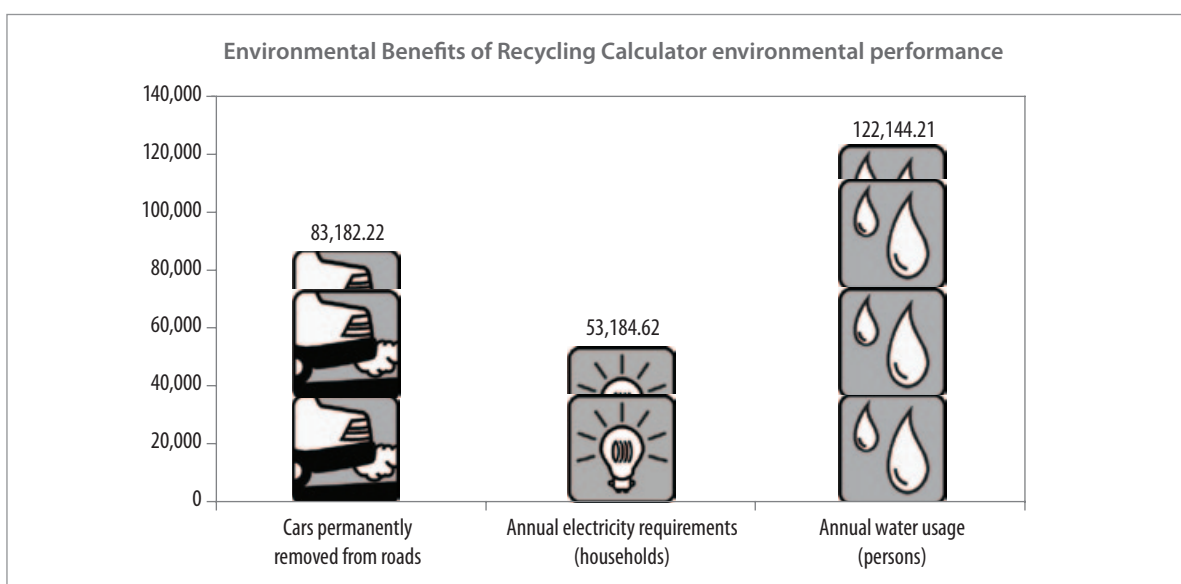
Environmental Benefits of Recycling Calculator environmental performance

140,000
120,000
100,000
80,000
60,000
40,000
20,000
0

83,182.22
53,184.62
122,144.21

Cars permanently removed from roads
Annual electricity requirements (households)
Annual water usage (persons)